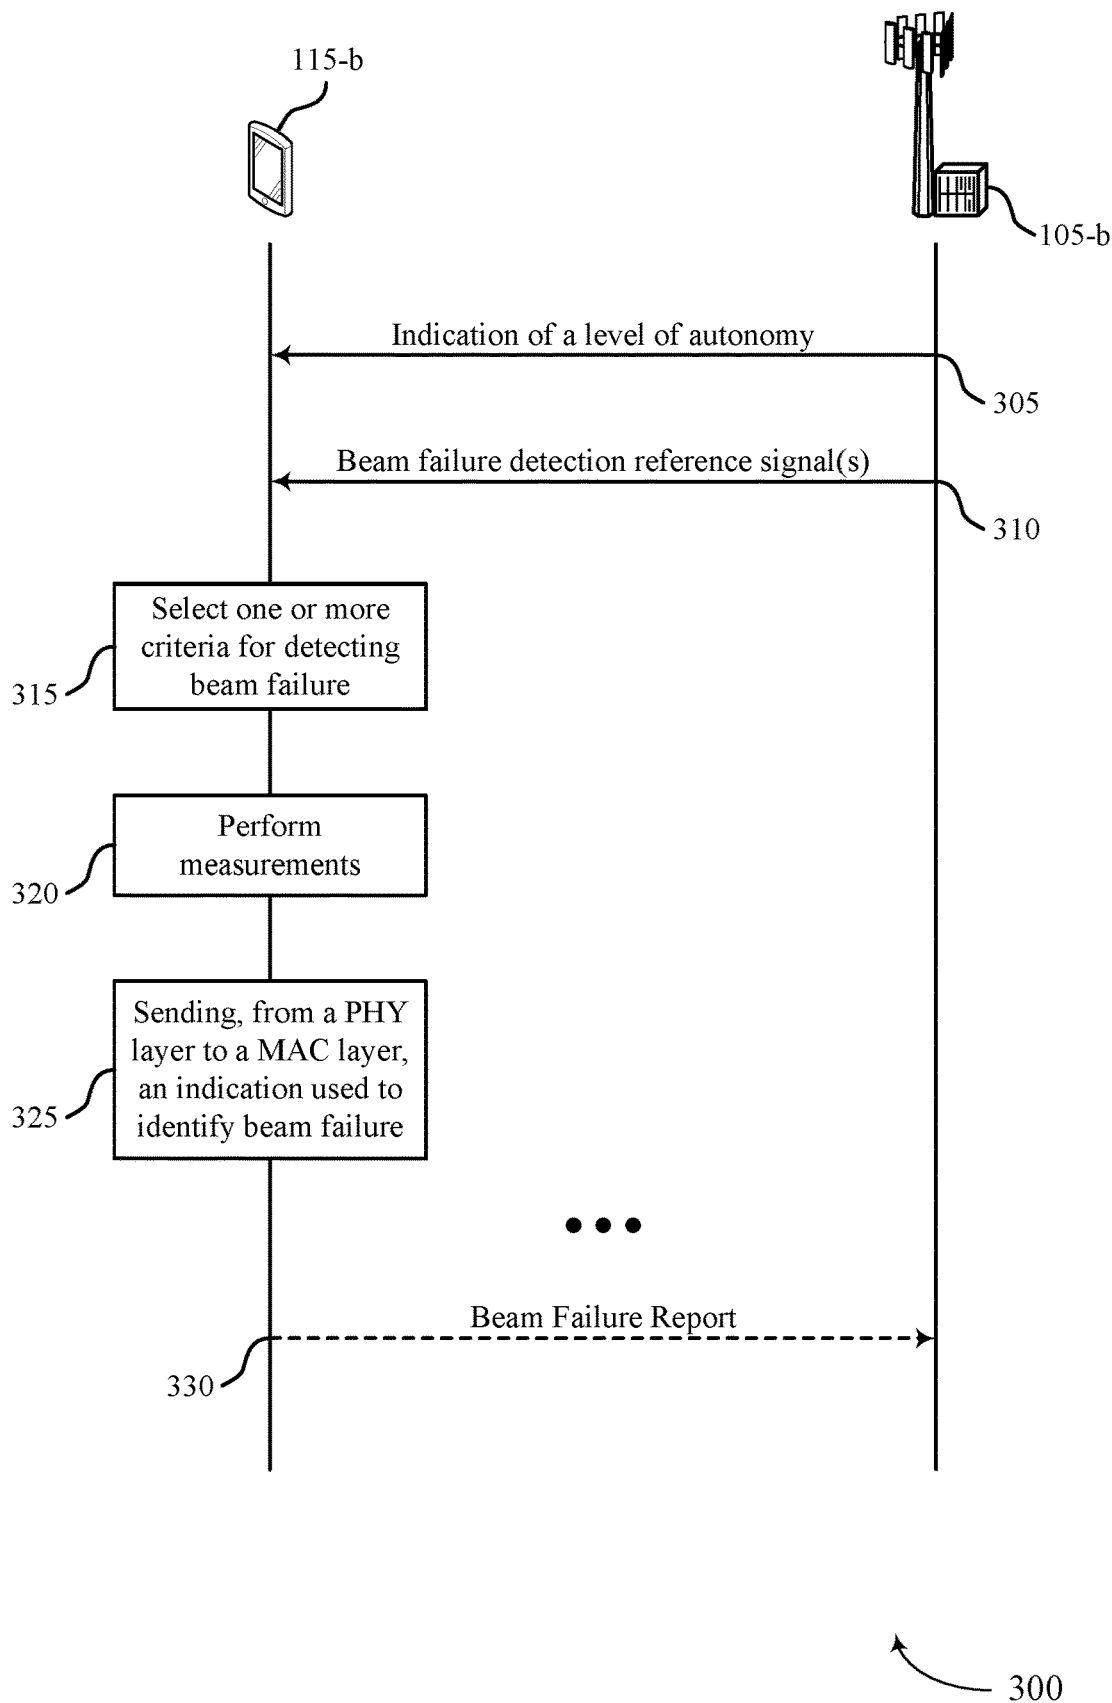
115-b

105-b

Indication of a level of autonomy

305

Beam failure detection reference signal(s)

310

Select one or more criteria for detecting beam failure

315

Perform measurements

320

Sending, from a PHY layer to a MAC layer, an indication used to identify beam failure

325

Beam Failure Report

330

300